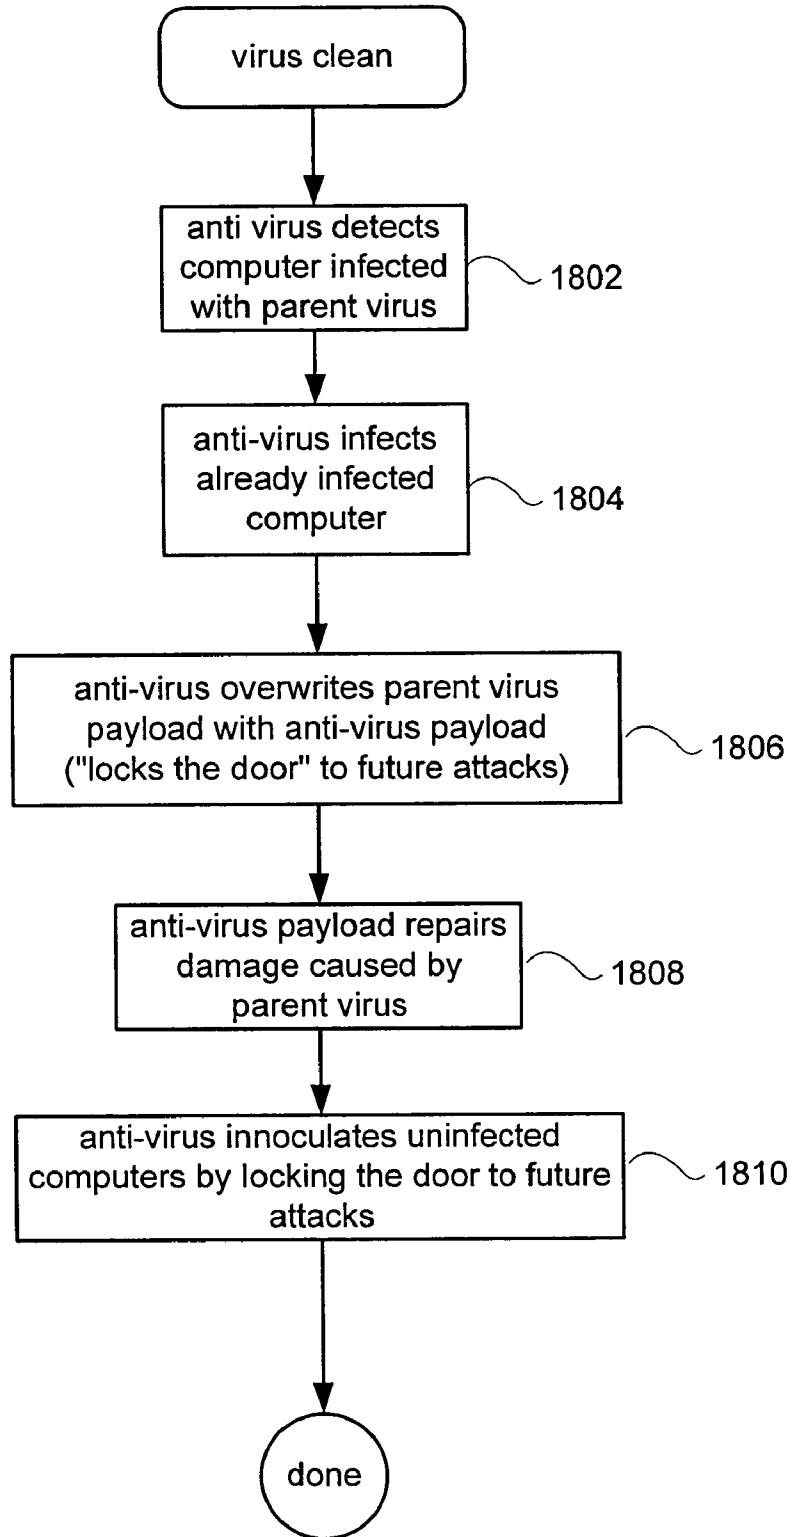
virus clean

anti virus detects computer infected with parent virus

1802

anti-virus infects already infected computer

1804

anti-virus overwrites parent virus payload with anti-virus payload ("locks the door" to future attacks)

1806

anti-virus payload repairs damage caused by parent virus

1808

anti-virus innoculates uninfected computers by locking the door to future attacks

1810

done